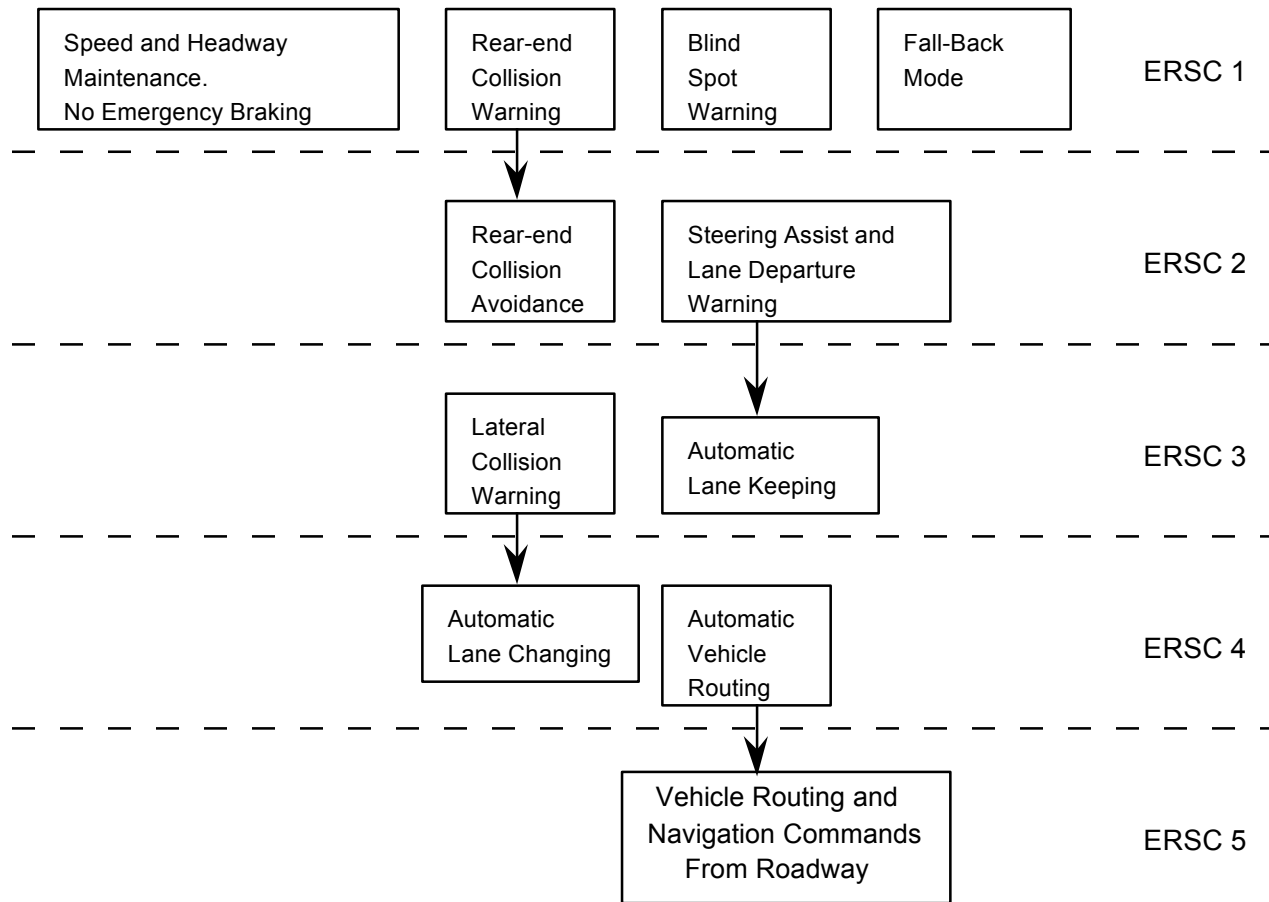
Speed and Headway Maintenance. No Emergency Braking

Rear-end Collision Warning

Blind Spot Warning

Fall-Back Mode

ERSC 1

Rear-end Collision Avoidance

Steering Assist and Lane Departure Warning

ERSC 2

Lateral Collision Warning

Automatic Lane Keeping

ERSC 3

Automatic Lane Changing

Automatic Vehicle Routing

ERSC 4

Vehicle Routing and Navigation Commands From Roadway

ERSC 5